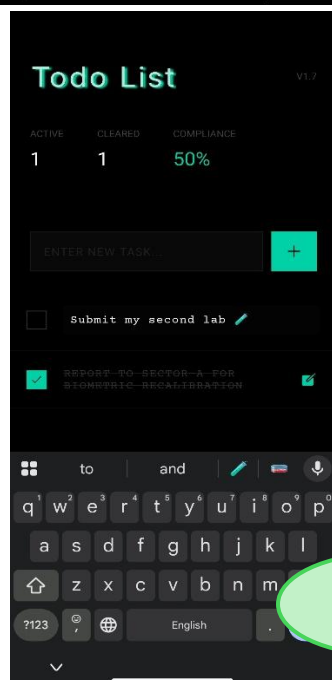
Todo List

V1.7

ACTIVE
1

CLEARED
1

COMPLIANCE
50%

ENTER NEW TASK...

+

Submit my second lab

REPORT TO SECTOR-A FOR BIOMETRIC RECALIBRATION

to | and

q w e r t y u i o p
a s d f g h j k l
z x c v b n m
?123 , English .